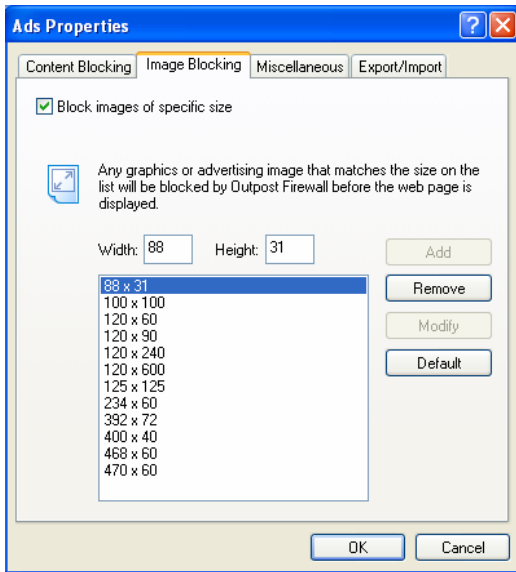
Ads Properties

Content Blocking | Image Blocking | Miscellaneous | Export/Import

Block images of specific size

Any graphics or advertising image that matches the size on the list will be blocked by Outpost Firewall before the web page is displayed.

Width: 88 Height: 31

88 x 31
100 x 100
120 x 60
120 x 90
120 x 240
120 x 600
125 x 125
234 x 60
392 x 72
400 x 40
468 x 60
470 x 60

Add
Remove
Modify
Default

OK
Cancel